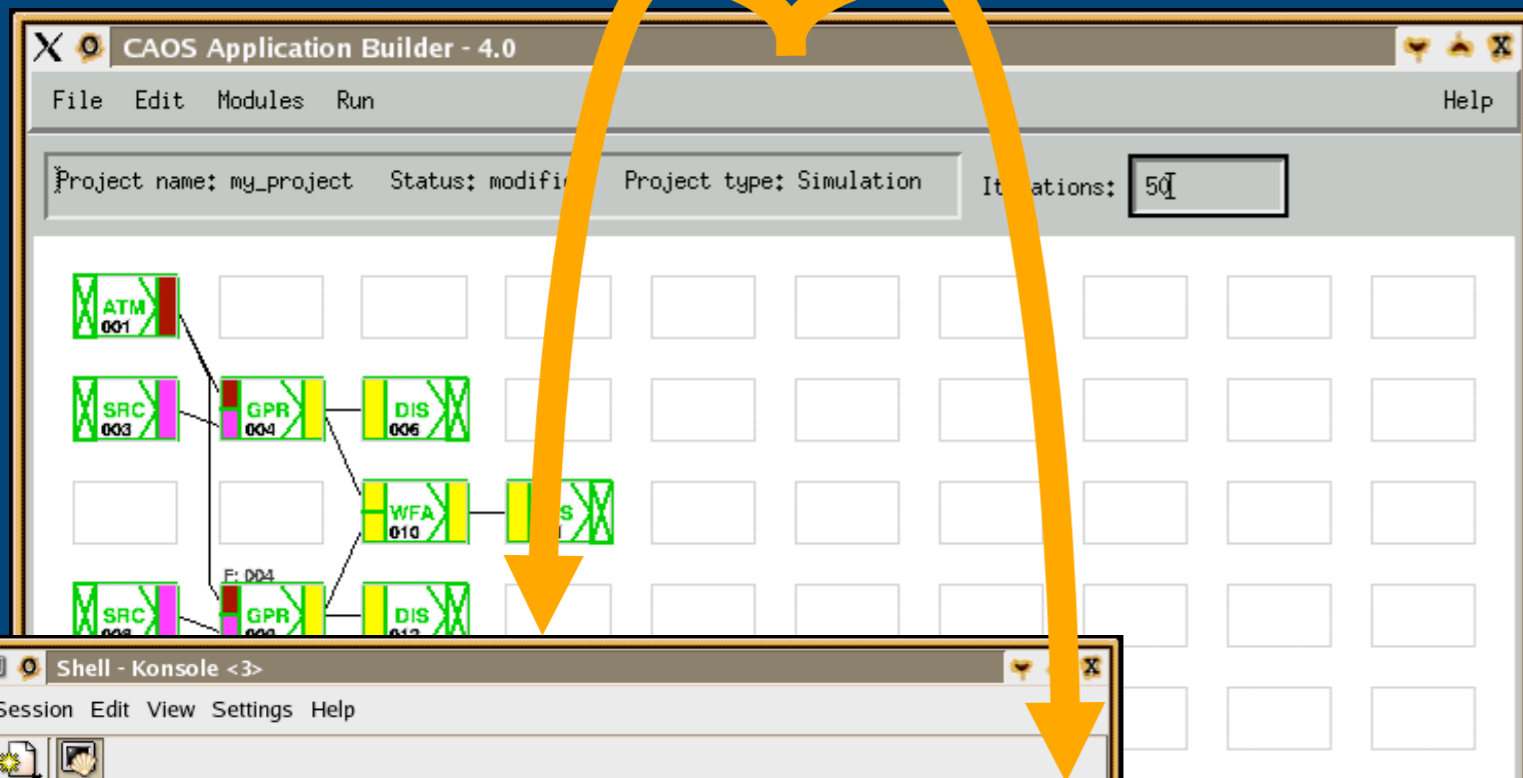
CAOS Application Builder - 4.0

File Edit Modules Run Help

Project name: my_project Status: modifi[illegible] Project type: Simulation It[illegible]ations: 50

ATM 001

SRC 003

GPR 004

DIS 006

WFA 010

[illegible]S

F: 004

SRC 008

GPR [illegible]

DIS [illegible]

Shell - Konsole <3>

Session Edit View Settings Help